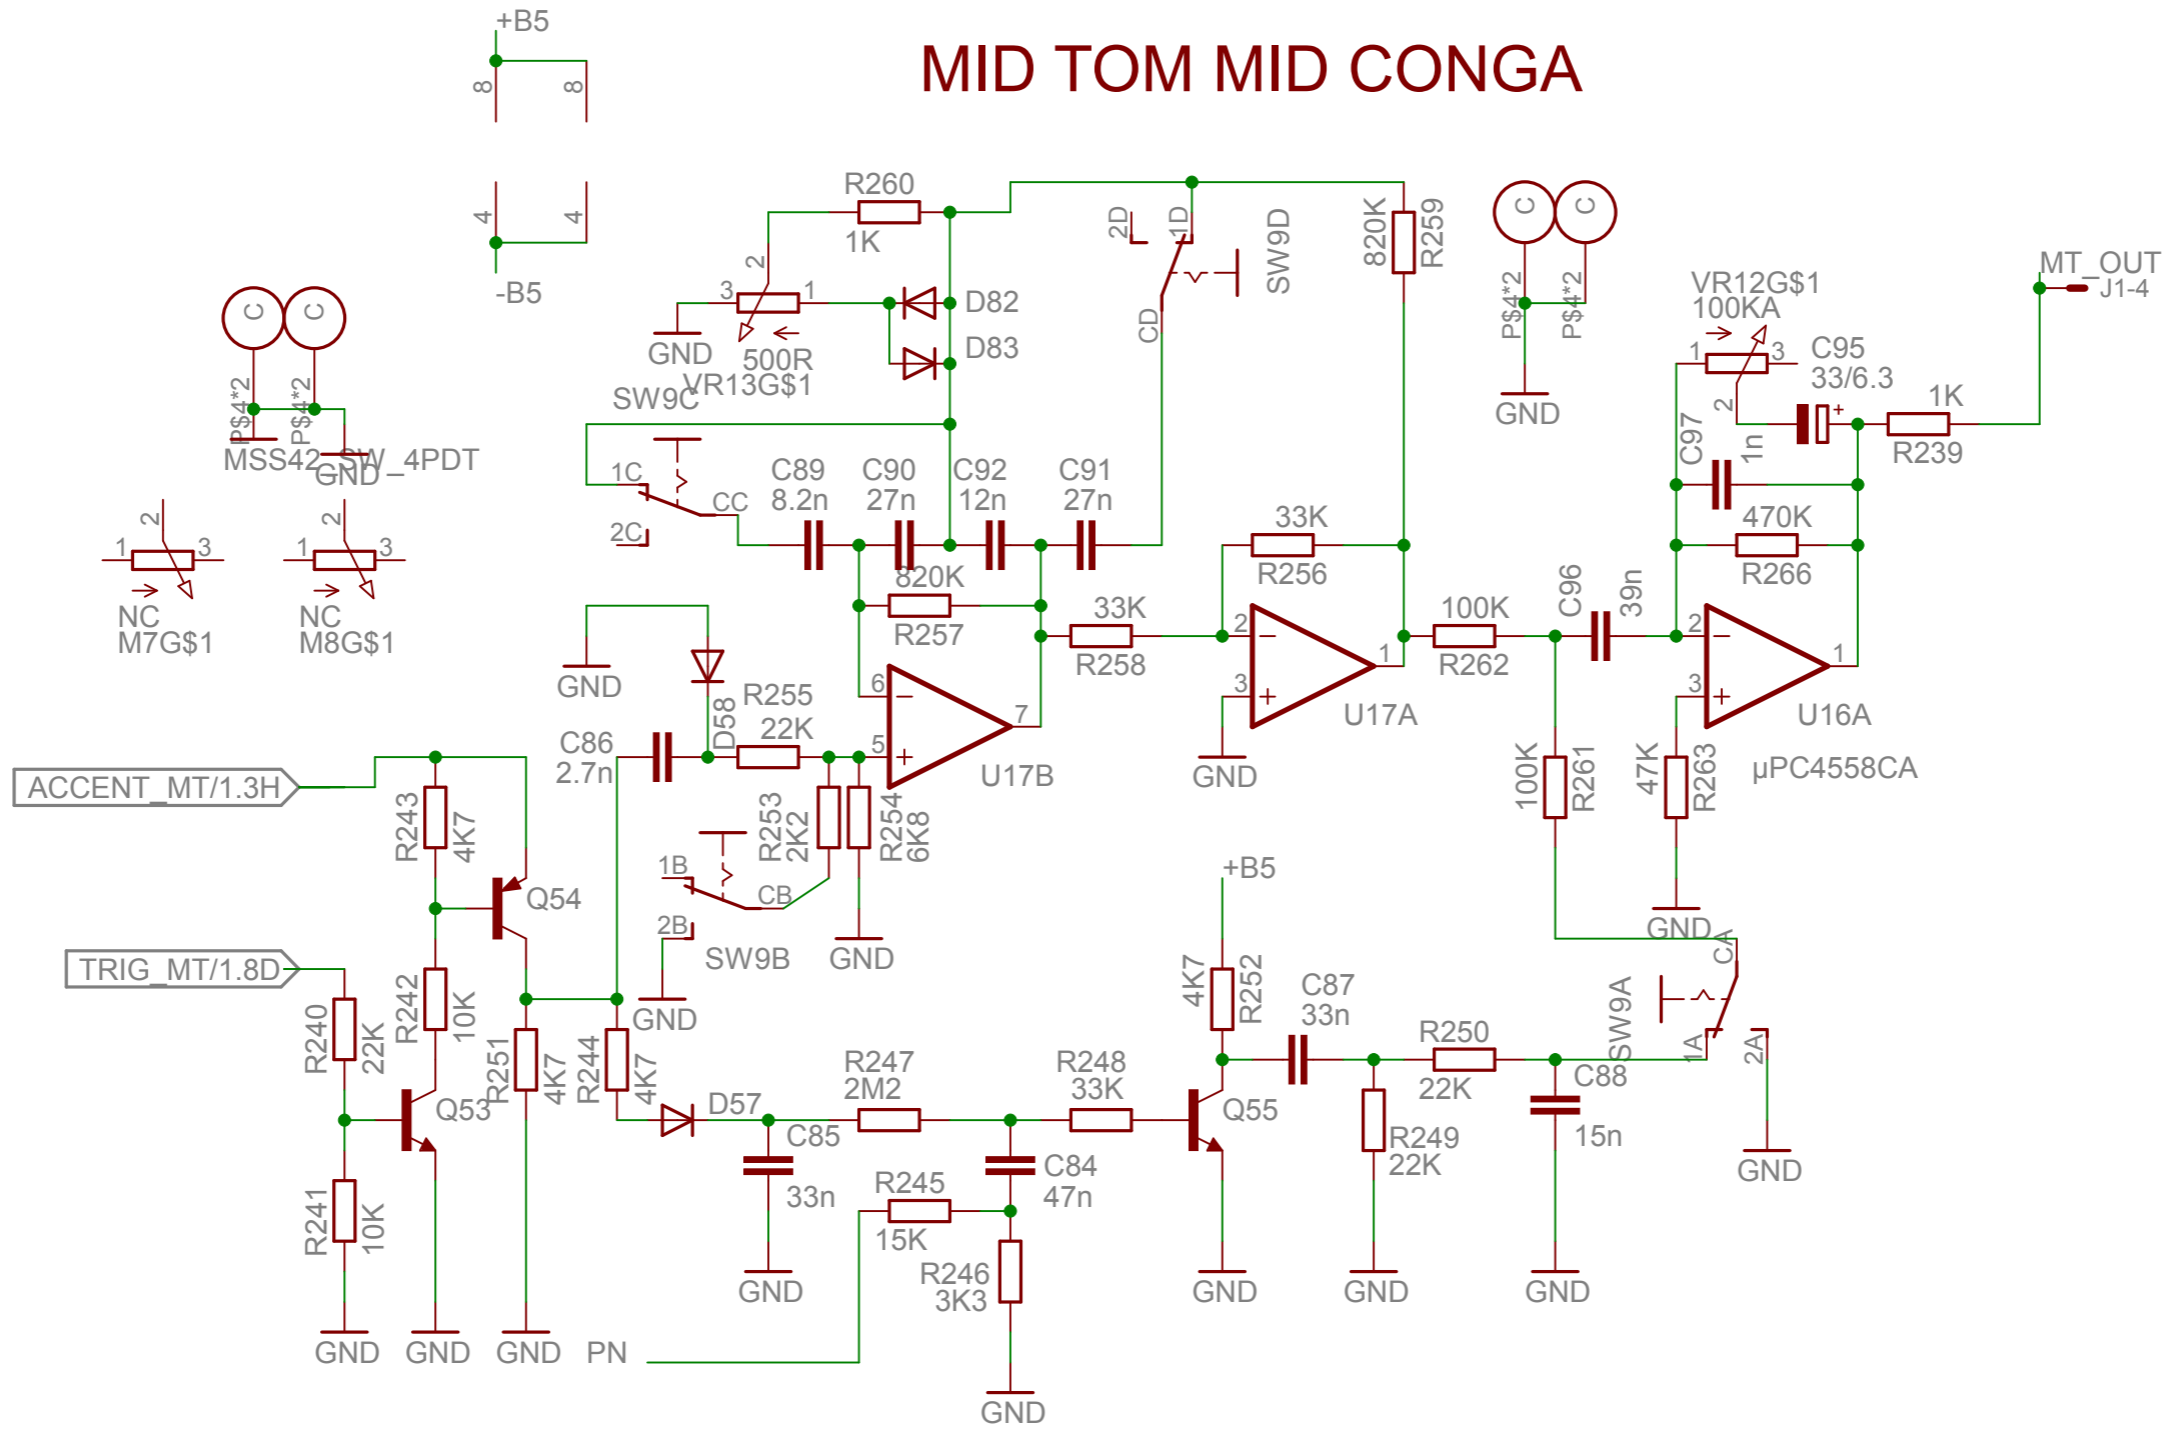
MID TOM MID CONGA

+B5
8 8
4 4
-B5

C C
P$4*2 P$4*2
MSS42_SW_4PDT
GND

1 2 3
NC
M7G$1

1 2 3
NC
M8G$1

R260
1K
2 3 1
GND
500R
VR13G$1
D82
D83
SW9C
1C
CC
2C

C89 8.2n
C90 27n
C92 12n
C91 27n
820K
R257
33K
R258

2D 1D
CD
SW9D
820K R259

33K
R256
2 3 1
U17A
GND

6 5 7
U17B

GND
D58
R255 22K
C86 2.7n
ACCENT_MT/1.3H
R243 4K7
Q54
TRIG_MT/1.8D
R242 10K
R240 22K
Q53
R241 10K
R251 4K7
R244 4K7
1B
CB
2B
SW9B
GND
R253 2K2
R254 6K8
GND

D57
R247 2M2
C85 33n
R248 33K
C84 47n
R245 15K
R246 3K3
PN
GND GND GND GND GND

+B5
4K7 R252
Q55
GND
C87 33n
R250 22K
R249 22K
GND
C88 15n
GND
SW9A
CA
1A 2A
GND

C C
P$4*2 P$4*2
GND

VR12G$1
100KA
1 3 2
C95 33/6.3
1K
R239
MT_OUT
J1-4
C97 1n
470K
R266
100K
R262
C96 39n
2 3 1
U16A
µPC4558CA
100K R261
47K R263
GND